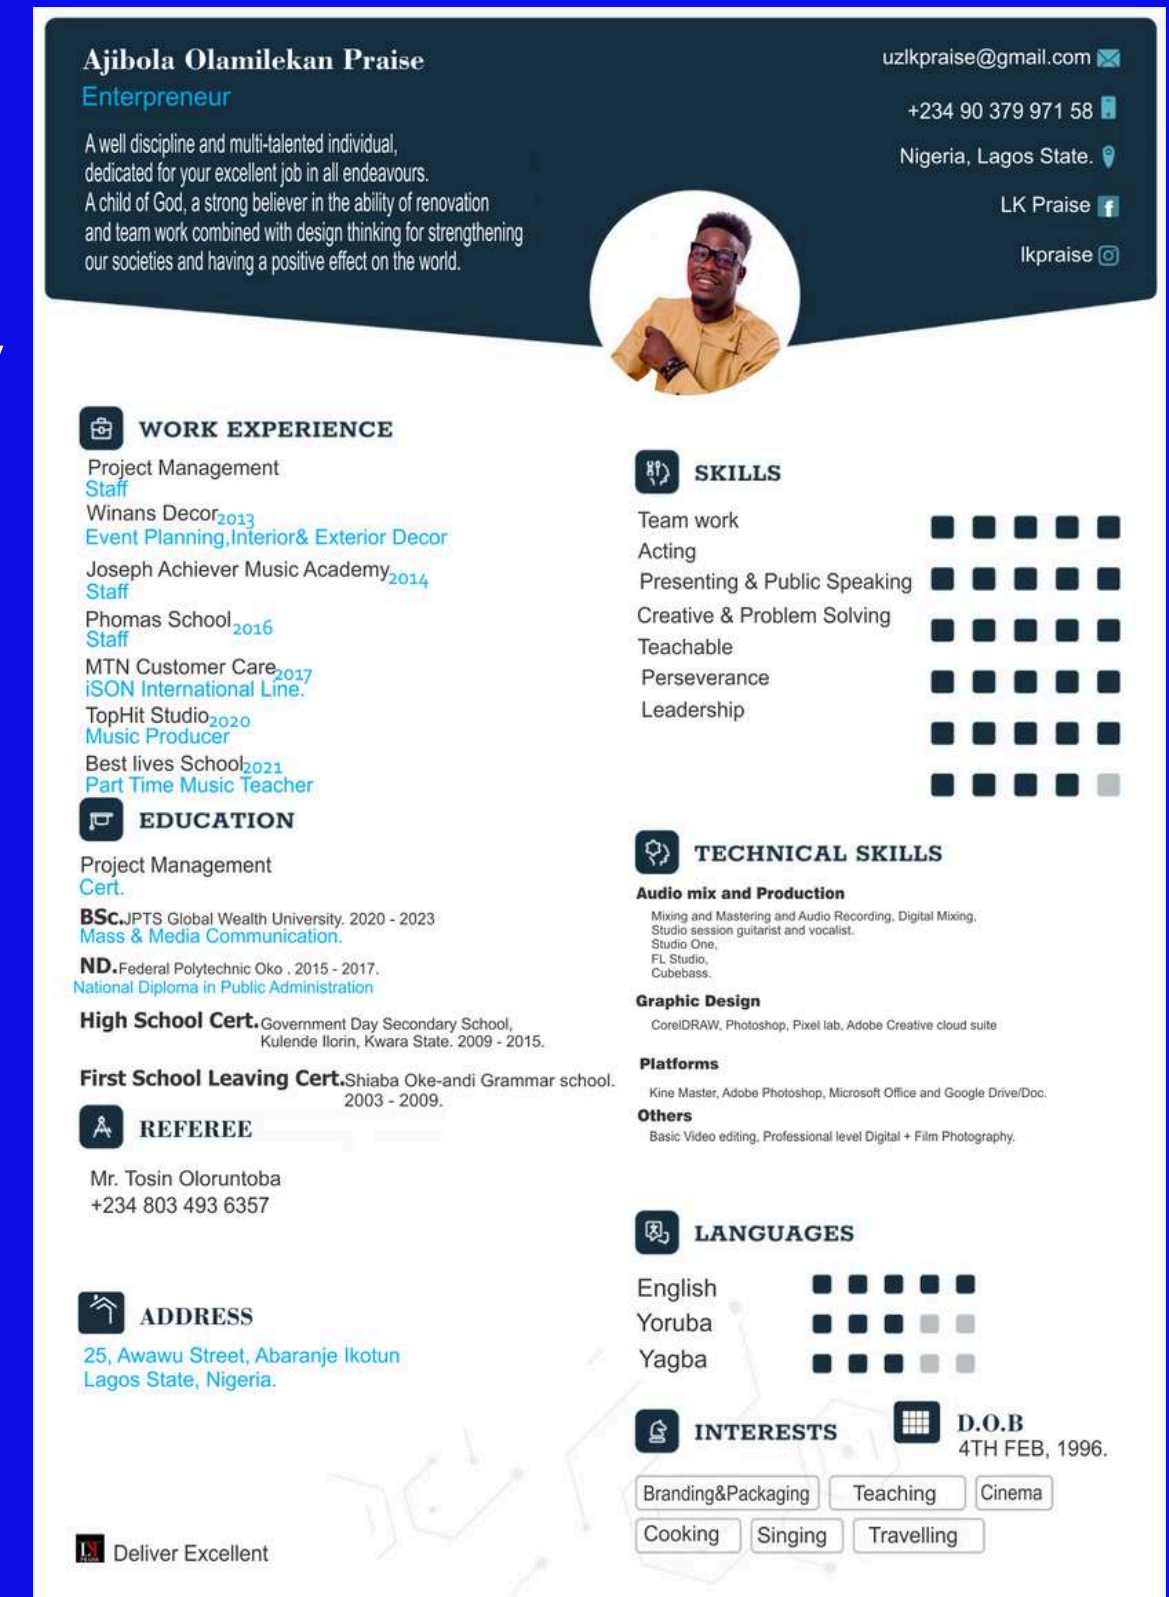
Ajibola Olamilekan Praise
Enterpreneur

A well discipline and multi-talented individual, dedicated for your excellent job in all endeavours. A child of God, a strong believer in the ability of renovation and team work combined with design thinking for strengthening our societies and having a positive effect on the world.

uzlkpraise@gmail.com
+234 90 379 971 58
Nigeria, Lagos State.
LK Praise
lkpraise

WORK EXPERIENCE

Project Management
Staff
Winans Decor2013
Event Planning,Interior& Exterior Decor
Joseph Achiever Music Academy2014
Staff
Phomas School2016
Staff
MTN Customer Care2017
iSON International Line.
TopHit Studio2020
Music Producer
Best lives School2021
Part Time Music Teacher

EDUCATION

Project Management
Cert.
BSc.JPTS Global Wealth University. 2020 - 2023
Mass & Media Communication.
ND.Federal Polytechnic Oko . 2015 - 2017.
National Diploma in Public Administration
High School Cert.Government Day Secondary School, Kulende Ilorin, Kwara State. 2009 - 2015.
First School Leaving Cert.Shiaba Oke-andi Grammar school. 2003 - 2009.

REFEREE

Mr. Tosin Oloruntoba
+234 803 493 6357

ADDRESS

25, Awawu Street, Abaranje Ikotun
Lagos State, Nigeria.

Deliver Excellent

SKILLS

Team work
Acting
Presenting & Public Speaking
Creative & Problem Solving
Teachable
Perseverance
Leadership

TECHNICAL SKILLS

Audio mix and Production
Mixing and Mastering and Audio Recording, Digital Mixing, Studio session guitarist and vocalist. Studio One, FL Studio, Cubebass.

Graphic Design
CorelDRAW, Photoshop, Pixel lab, Adobe Creative cloud suite

Platforms
Kine Master, Adobe Photoshop, Microsoft Office and Google Drive/Doc.

Others
Basic Video editing, Professional level Digital + Film Photography.

LANGUAGES

English
Yoruba
Yagba

INTERESTS

D.O.B
4TH FEB, 1996.

Branding&Packaging
Teaching
Cinema
Cooking
Singing
Travelling